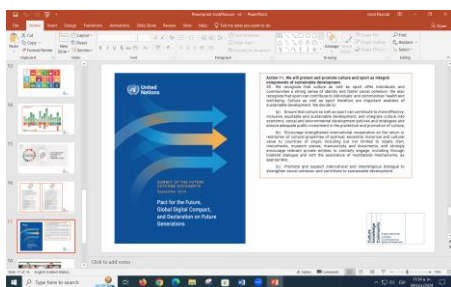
PowerPoint

File Home Insert Design Transitions Animations Slide Show Review View Help Tell me what you want to do

Cut Copy Format Painter Paste New Slide Layout Reset Section Clipboard Slides Font Paragraph Drawing Editing Find Replace Select

United Nations

SUMMIT OF THE FUTURE OUTCOME DOCUMENTS September 2024

Pact for the Future, Global Digital Compact, and Declaration on Future Generations

Action 11. We will protect and promote culture and sport as integral components of sustainable development.

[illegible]

Click to add notes

Notes Comments

Type here to search